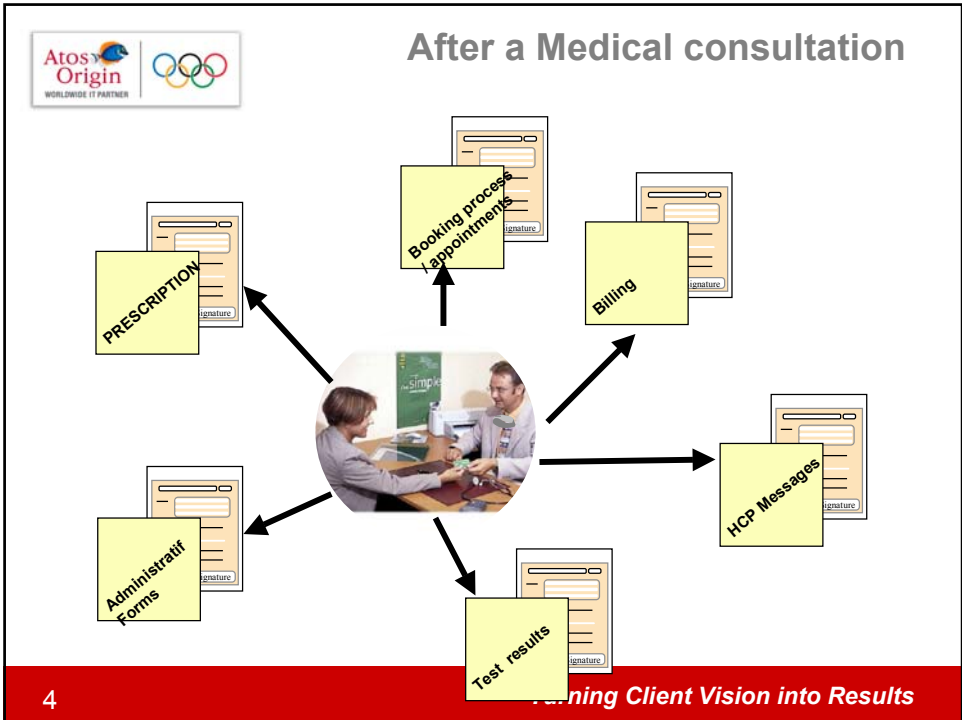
Atos Origin
WORLDWIDE IT PARTNER

After a Medical consultation

Booking process / appointments
ignature

PRESCRIPTION
ignature

Billing
ignature

Simple

HCP Messages
ignature

Administratif Forms
ignature

Test results
ignature

4

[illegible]ning Client Vision into Results